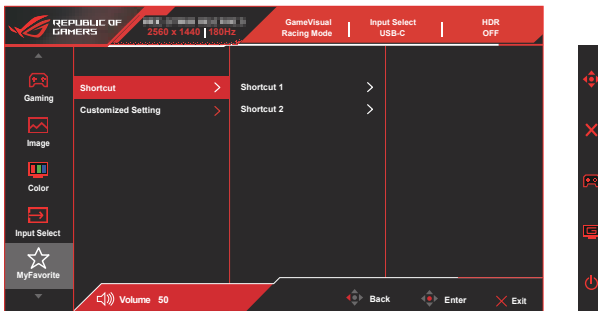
REPUBLIC OF GAMERS

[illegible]
2560 x 1440 | 180Hz

GameVisual
Racing Mode

Input Select
USB-C

HDR
OFF

Gaming

Image

Color

Input Select

MyFavorite

Shortcut

Customized Setting

Shortcut 1

Shortcut 2

Volume 50

Back

Enter

Exit